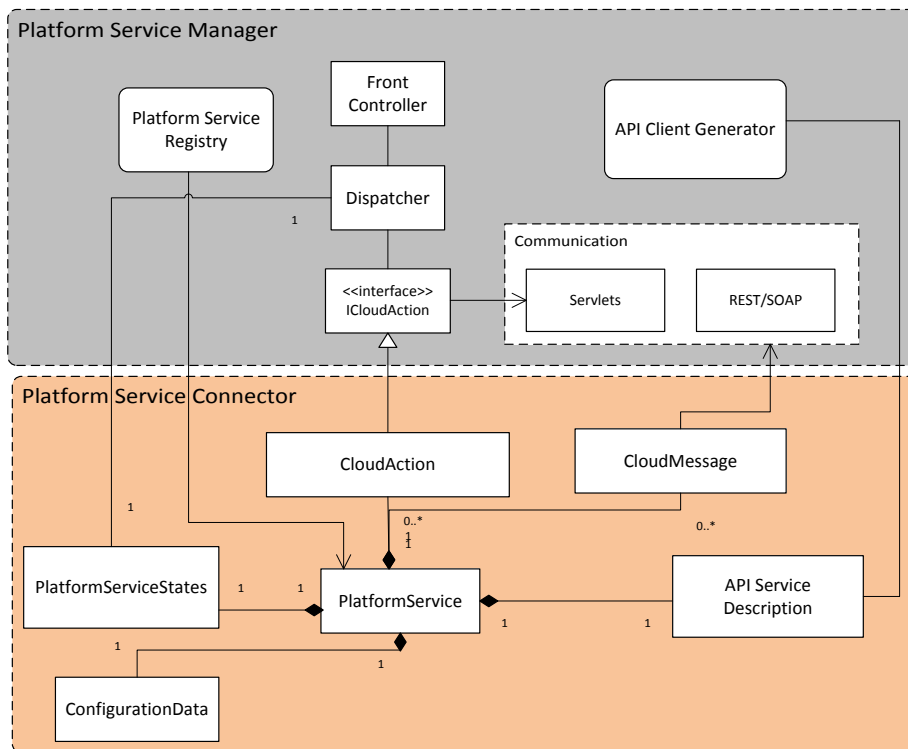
Platform Service Manager

Front Controller

Platform Service Registry

API Client Generator

Dispatcher

1

Communication

<<interface>> ICloudAction

Servlets

REST/SOAP

Platform Service Connector

CloudAction

CloudMessage

1

0..*

1

1

0..*

PlatformServiceStates

1

1

PlatformService

API Service Description

1

1

1

1

ConfigurationData